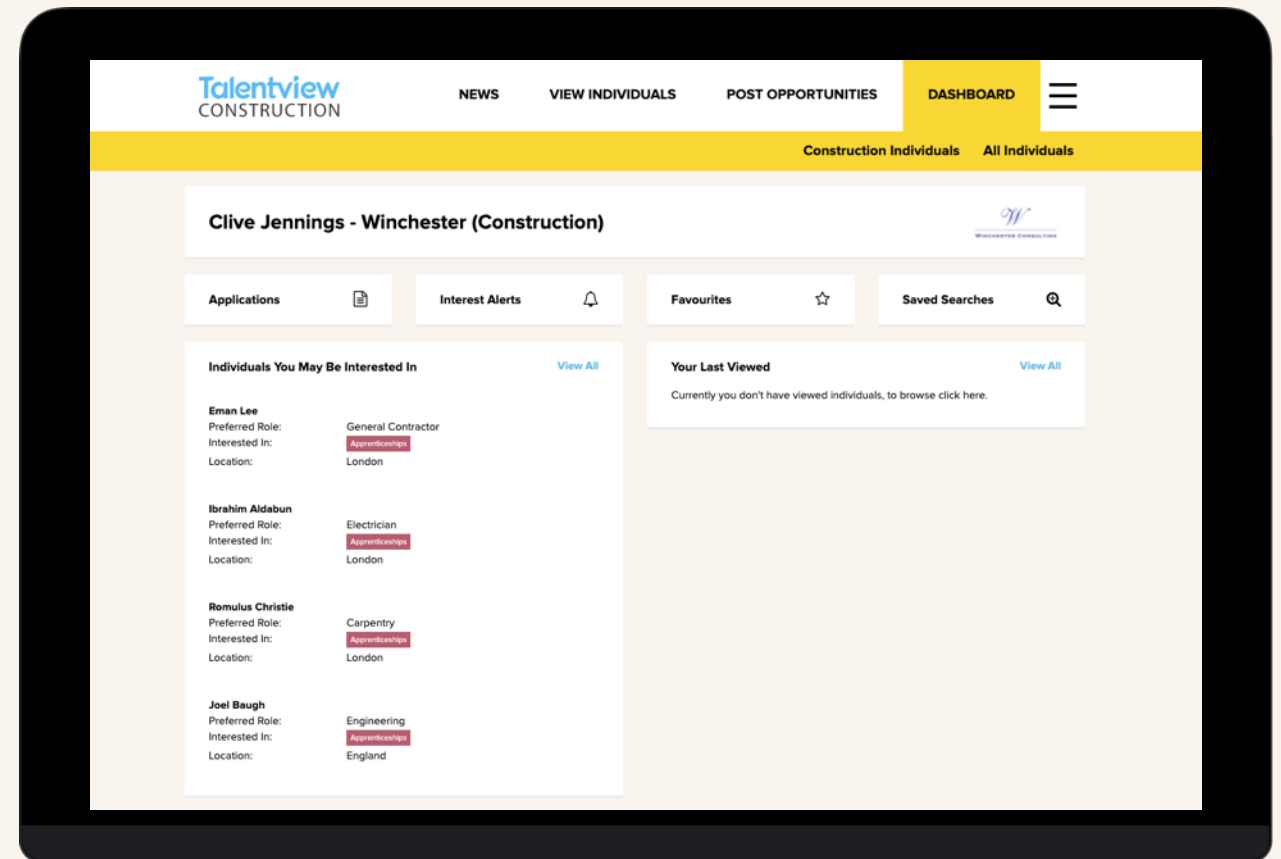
Talentview CONSTRUCTION

NEWS VIEW INDIVIDUALS POST OPPORTUNITIES DASHBOARD

Construction Individuals All Individuals

Clive Jennings - Winchester (Construction)

W
Winchester Consulting

Applications

Interest Alerts

Favourites

Saved Searches

Individuals You May Be Interested In

View All

Eman Lee
Preferred Role: General Contractor
Interested In: Apprenticeships
Location: London

Ibrahim Aldabun
Preferred Role: Electrician
Interested In: Apprenticeships
Location: London

Romulus Christie
Preferred Role: Carpentry
Interested In: Apprenticeships
Location: London

Joel Baugh
Preferred Role: Engineering
Interested In: Apprenticeships
Location: England

Your Last Viewed

View All

Currently you don't have viewed individuals, to browse click here.